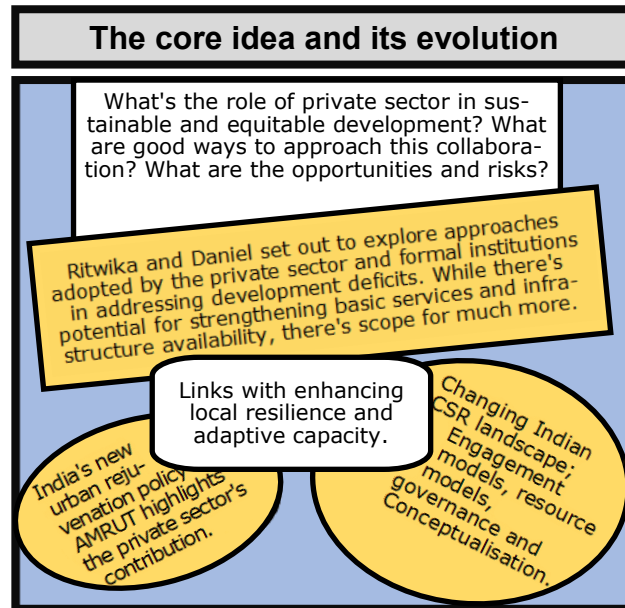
The core idea and its evolution

What's the role of private sector in sustainable and equitable development? What are good ways to approach this collaboration? What are the opportunities and risks?

Ritwika and Daniel set out to explore approaches adopted by the private sector and formal institutions in addressing development deficits. While there's potential for strengthening basic services and infrastructure availability, there's scope for much more.

Links with enhancing local resilience and adaptive capacity.

India's new urban rejuvenation policy AMRUT highlights the private sector's contribution.

Changing Indian CSR landscape; Engagement models, resource models, governance and Conceptualisation.